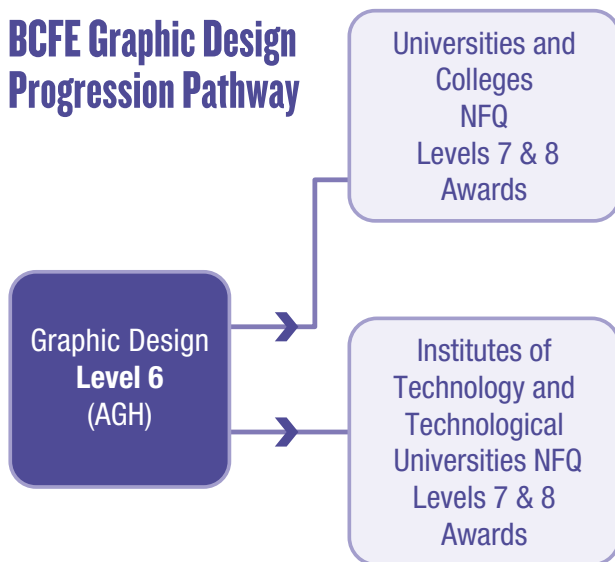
BCFE Graphic Design Progression Pathway

Graphic Design
Level 6
(AGH)

Universities and Colleges NFQ Levels 7 & 8 Awards

Institutes of Technology and Technological Universities NFQ Levels 7 & 8 Awards